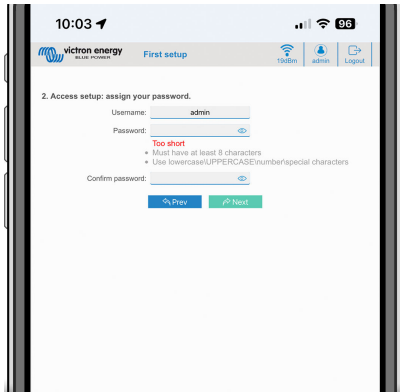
10:03

96

victron energy
BLUE POWER

First setup

19dBm

admin

Logout

2. Access setup: assign your password.

Username: admin

Password:

Too short

• Must have at least 8 characters

• Use lowercase\UPPERCASE\number\special characters

Confirm password:

Prev

Next